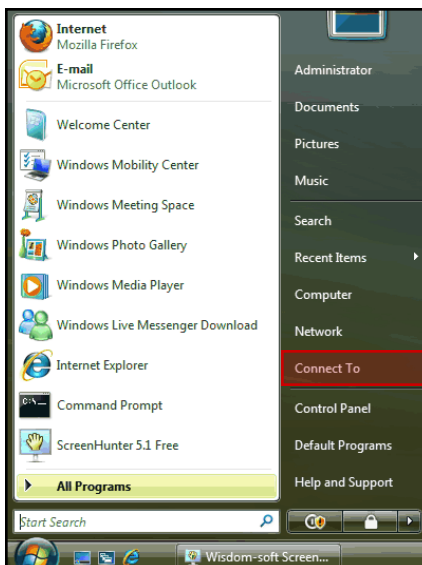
Internet
Mozilla Firefox

E-mail
Microsoft Office Outlook

Welcome Center

Windows Mobility Center

Windows Meeting Space

Windows Photo Gallery

Windows Media Player

Windows Live Messenger Download

Internet Explorer

Command Prompt

ScreenHunter 5.1 Free

All Programs

Start Search

Administrator

Documents

Pictures

Music

Search

Recent Items

Computer

Network

Connect To

Control Panel

Default Programs

Help and Support

Wisdom-soft Screen...